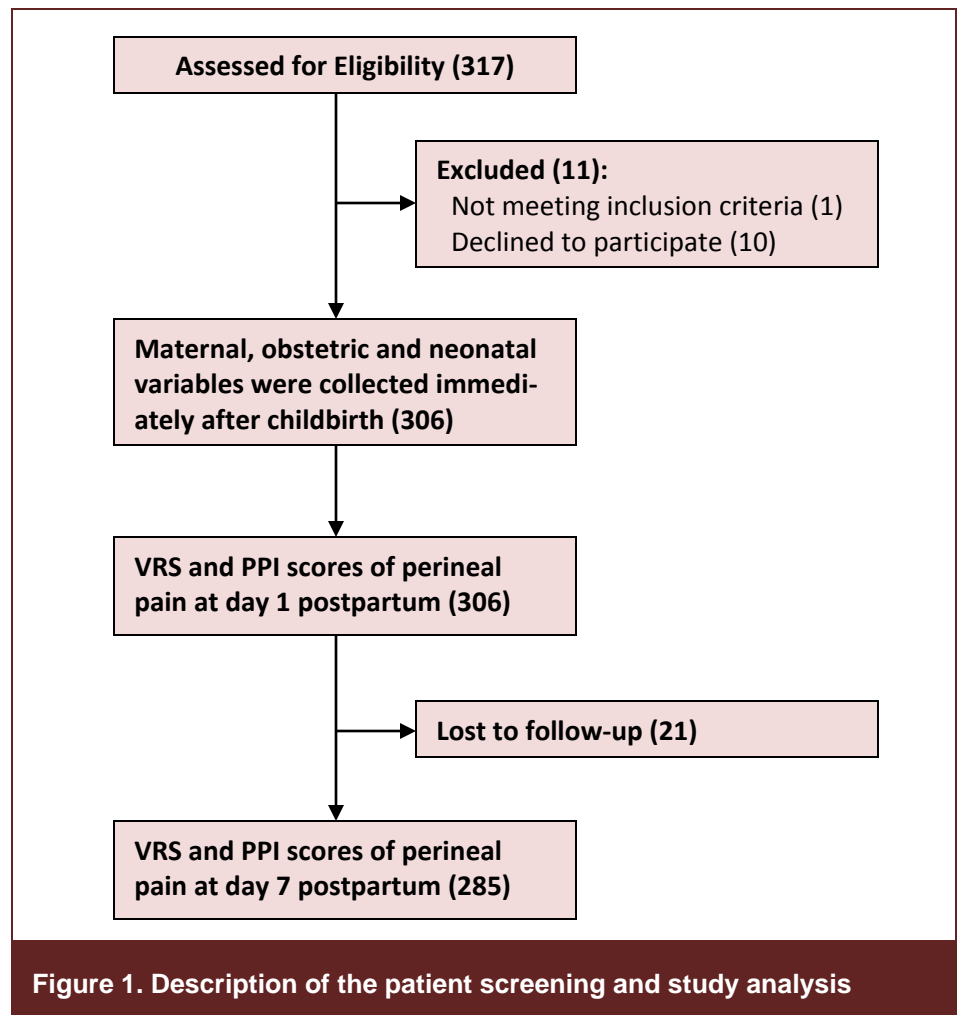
Assessed for Eligibility (317)

Excluded (11):
Not meeting inclusion criteria (1)
Declined to participate (10)

Maternal, obstetric and neonatal variables were collected immediately after childbirth (306)

VRS and PPI scores of perineal pain at day 1 postpartum (306)

Lost to follow-up (21)

VRS and PPI scores of perineal pain at day 7 postpartum (285)

Figure 1. Description of the patient screening and study analysis